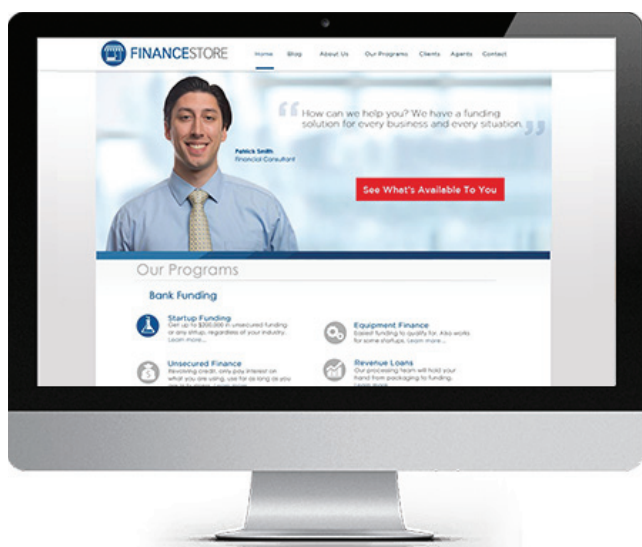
FINANCESTORE

Home Blog About Us Our Programs Clients Agents Contact

How can we help you? We have a funding solution for every business and every situation.

Patrick Smith
Financial Consultant

See What's Available To You

Our Programs

Bank Funding

Startup Funding
Get up to $200,000 in unsecured funding or any startup, regardless of your industry. Learn more...

Equipment Finance
Easiest funding to qualify for. Also works for some startups. Learn more...

Unsecured Finance
Revolving credit, only pay interest on what you are using, use for as long as you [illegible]

Revenue Loans
Our processing team will hold your hand from packaging to funding. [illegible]